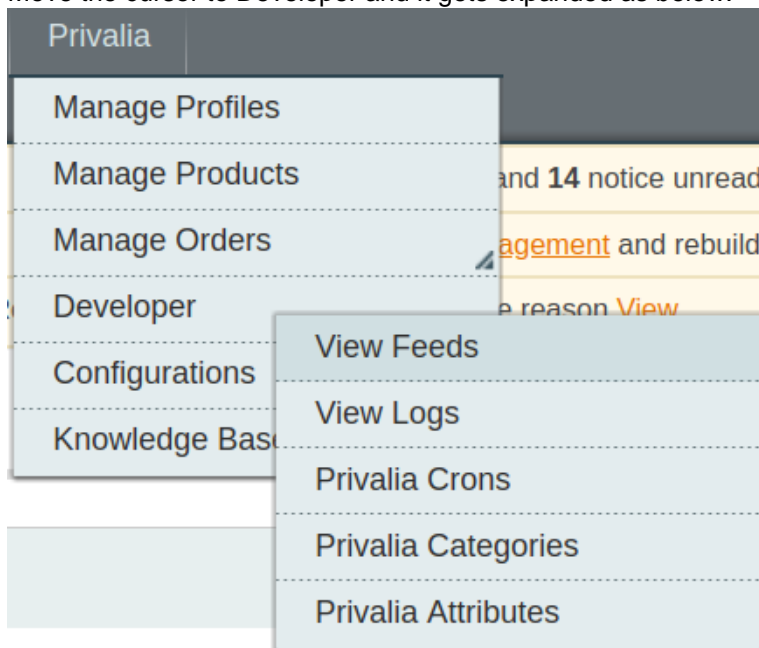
Privalia

Manage Profiles

Manage Products

Manage Orders

Developer

Configurations

Knowledge Bas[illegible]

and 14 notice unread

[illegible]agement and rebuild

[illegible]e reason View

View Feeds

View Logs

Privalia Crons

Privalia Categories

Privalia Attributes